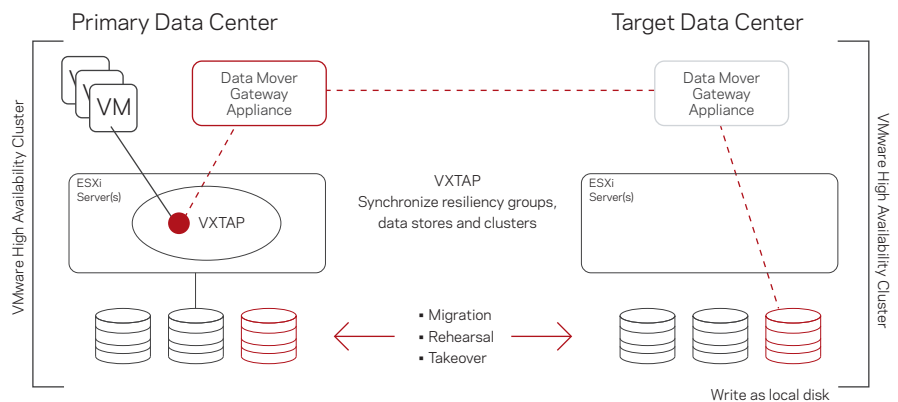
Primary Data Center

Target Data Center

VMware High Availability Cluster

VM

Data Mover Gateway Appliance

Data Mover Gateway Appliance

VMware High Availability Cluster

ESXi Server(s)

VXTAP

VXTAP
Synchronize resiliency groups, data stores and clusters

ESXi Server(s)

▪ Migration
▪ Rehearsal
▪ Takeover

Write as local disk